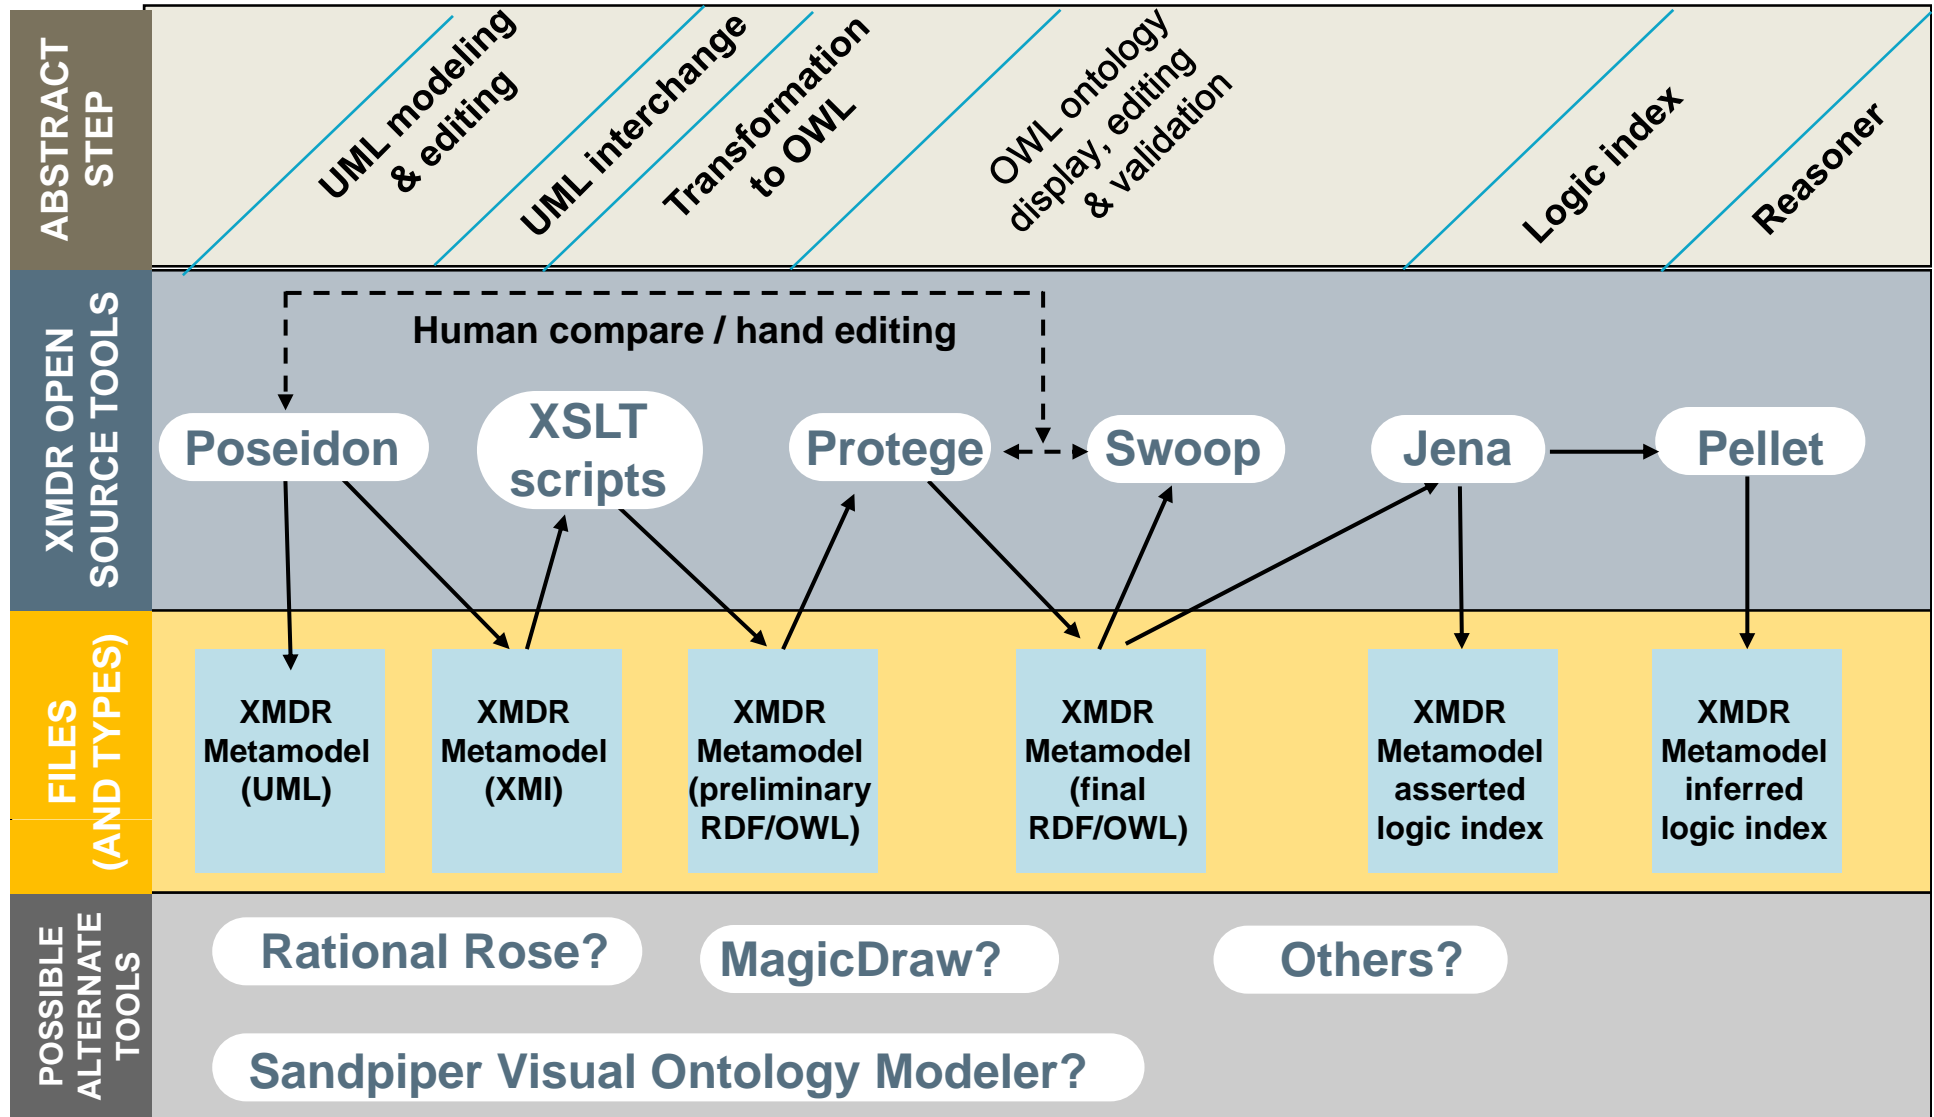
ABSTRACT STEP

UML modeling & editing

UML interchange

Transformation to OWL

OWL ontology display, editing & validation

Logic index

Reasoner

XMDR OPEN SOURCE TOOLS

Human compare / hand editing

Poseidon

XSLT scripts

Protege

Swoop

Jena

Pellet

FILES (AND TYPES)

XMDR Metamodel (UML)

XMDR Metamodel (XMI)

XMDR Metamodel (preliminary RDF/OWL)

XMDR Metamodel (final RDF/OWL)

XMDR Metamodel asserted logic index

XMDR Metamodel inferred logic index

POSSIBLE ALTERNATE TOOLS

Rational Rose?

MagicDraw?

Others?

Sandpiper Visual Ontology Modeler?